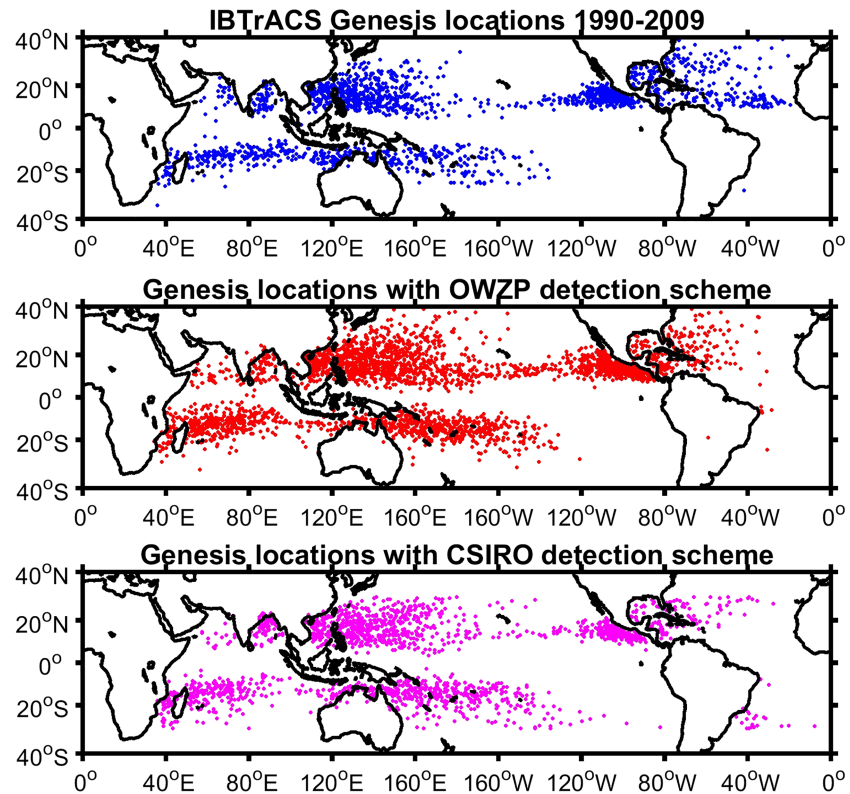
IBTrACS Genesis locations 1990-2009

$40^oN$
$20^oN$
$0^o$
$20^oS$
$40^oS$

$0^o$ $40^oE$ $80^oE$ $120^oE$ $160^oE$ $160^oW$ $120^oW$ $80^oW$ $40^oW$ $0^o$

Genesis locations with OWZP detection scheme

$40^oN$
$20^oN$
$0^o$
$20^oS$
$40^oS$

$0^o$ $40^oE$ $80^oE$ $120^oE$ $160^oE$ $160^oW$ $120^oW$ $80^oW$ $40^oW$ $0^o$

Genesis locations with CSIRO detection scheme

$40^oN$
$20^oN$
$0^o$
$20^oS$
$40^oS$

$0^o$ $40^oE$ $80^oE$ $120^oE$ $160^oE$ $160^oW$ $120^oW$ $80^oW$ $40^oW$ $0^o$